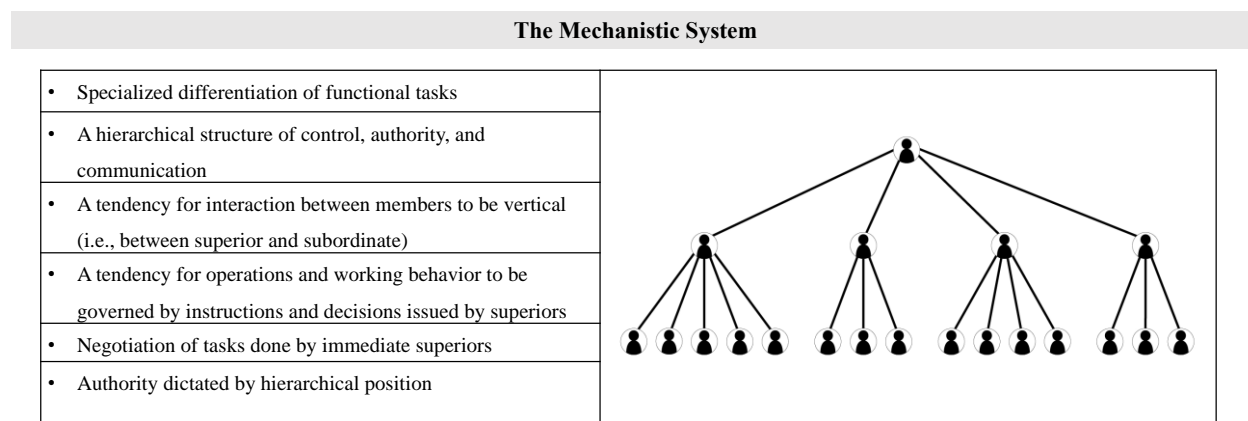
The Mechanistic System

- Specialized differentiation of functional tasks
- A hierarchical structure of control, authority, and communication
- A tendency for interaction between members to be vertical (i.e., between superior and subordinate)
- A tendency for operations and working behavior to be governed by instructions and decisions issued by superiors
- Negotiation of tasks done by immediate superiors
- Authority dictated by hierarchical position